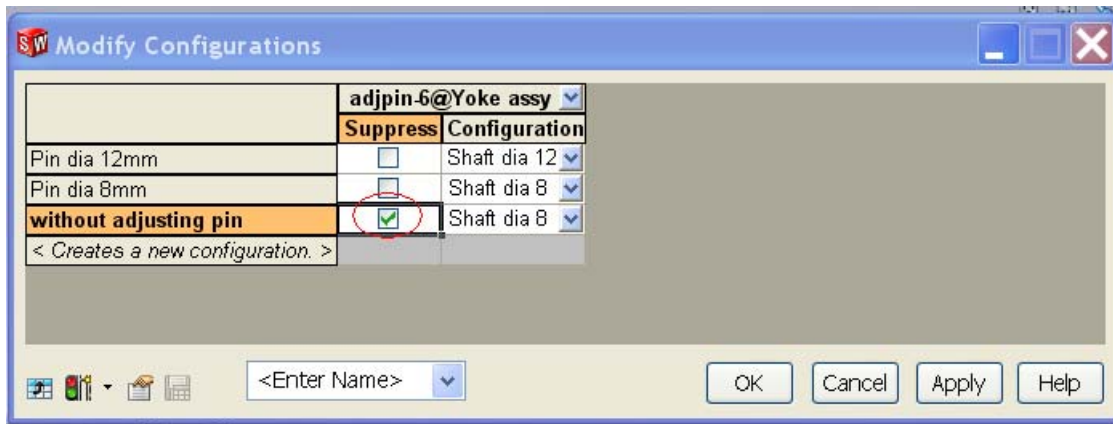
Modify Configurations

| | adjpin-6@Yoke assy | |
|---|---|---|
| | Suppress | Configuration |
| Pin dia 12mm | | Shaft dia 12 |
| Pin dia 8mm | | Shaft dia 8 |
| without adjusting pin | ✔ | Shaft dia 8 |
| < Creates a new configuration. > | | |

<Enter Name>

OK Cancel Apply Help